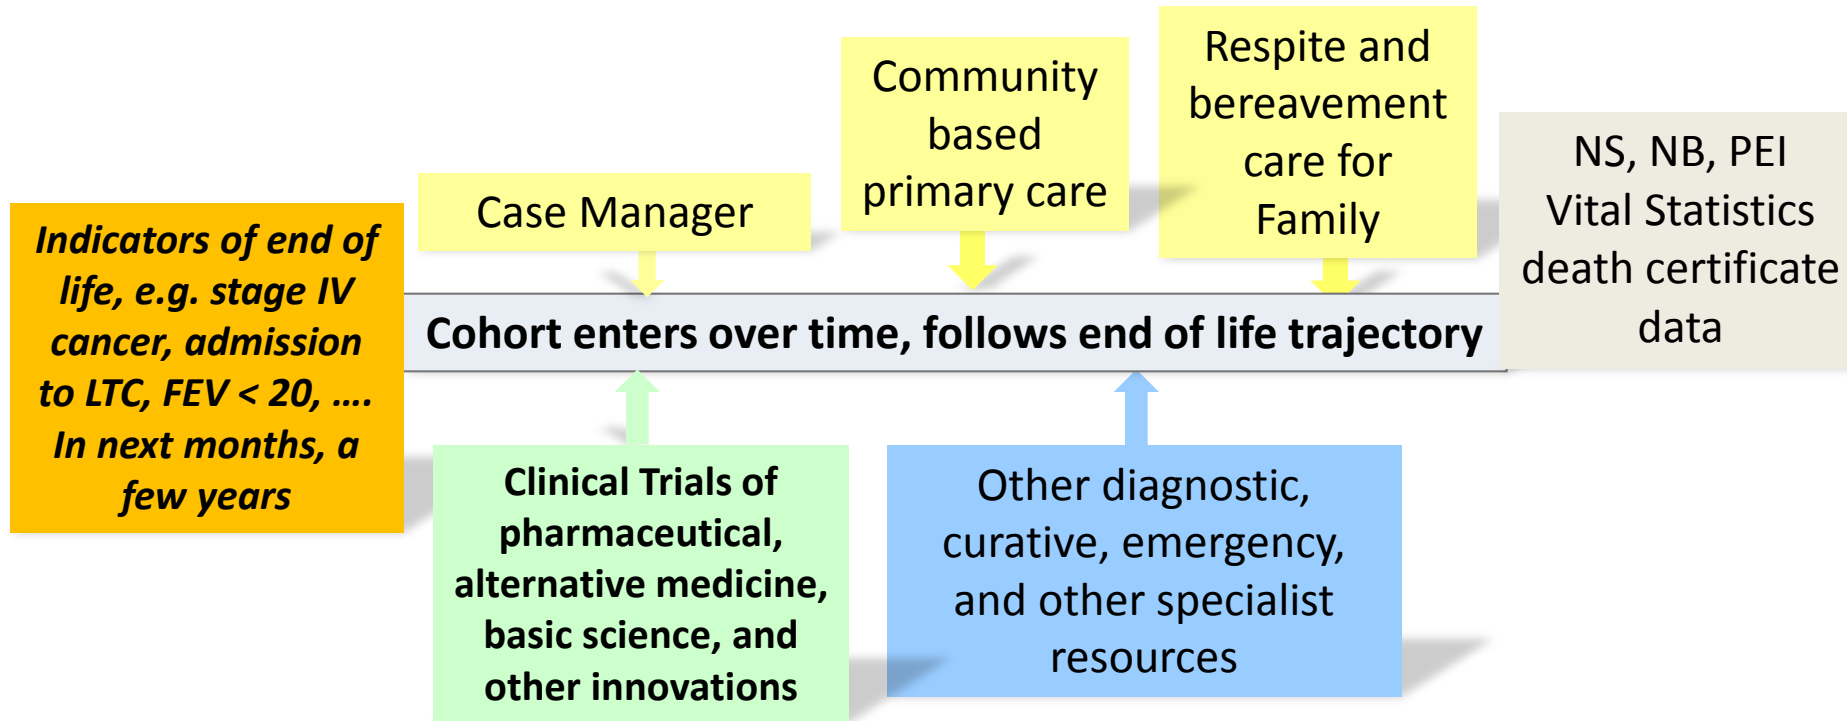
Indicators of end of life, e.g. stage IV cancer, admission to LTC, FEV < 20, …. In next months, a few years

Case Manager

Community based primary care

Respite and bereavement care for Family

NS, NB, PEI Vital Statistics death certificate data

Cohort enters over time, follows end of life trajectory

Clinical Trials of pharmaceutical, alternative medicine, basic science, and other innovations

Other diagnostic, curative, emergency, and other specialist resources